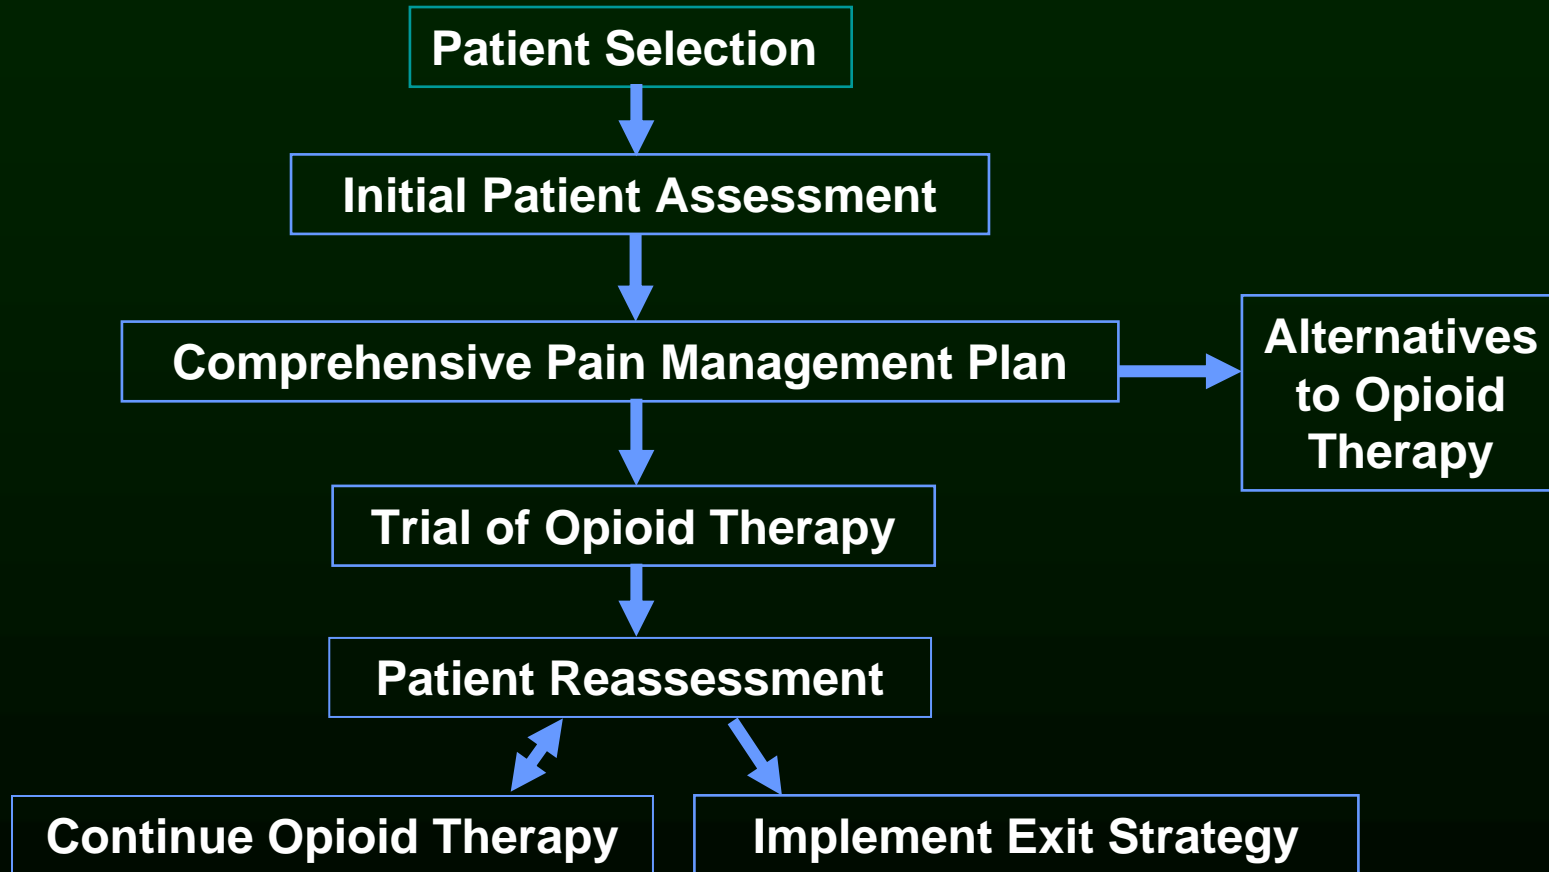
Patient Selection

Initial Patient Assessment

Comprehensive Pain Management Plan

Alternatives to Opioid Therapy

Trial of Opioid Therapy

Patient Reassessment

Continue Opioid Therapy

Implement Exit Strategy